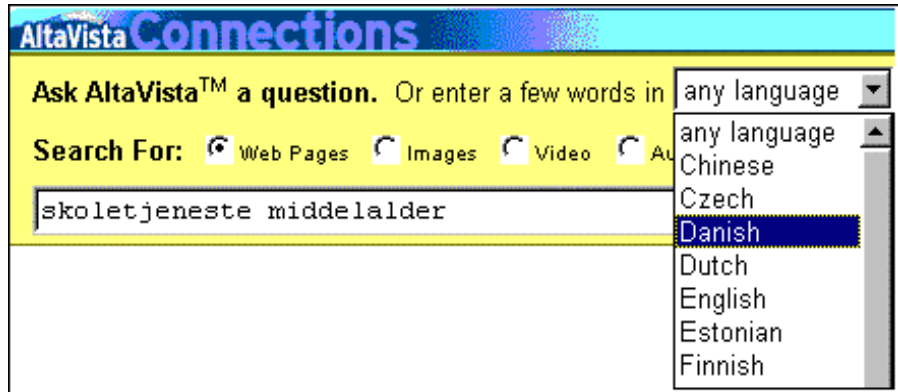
AltaVista Connections

Ask AltaVista$^{TM}$ a question. Or enter a few words in any language

Search For: Web Pages Images Video Au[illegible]

skoletjeneste middelalder

any language
Chinese
Czech
Danish
Dutch
English
Estonian
Finnish